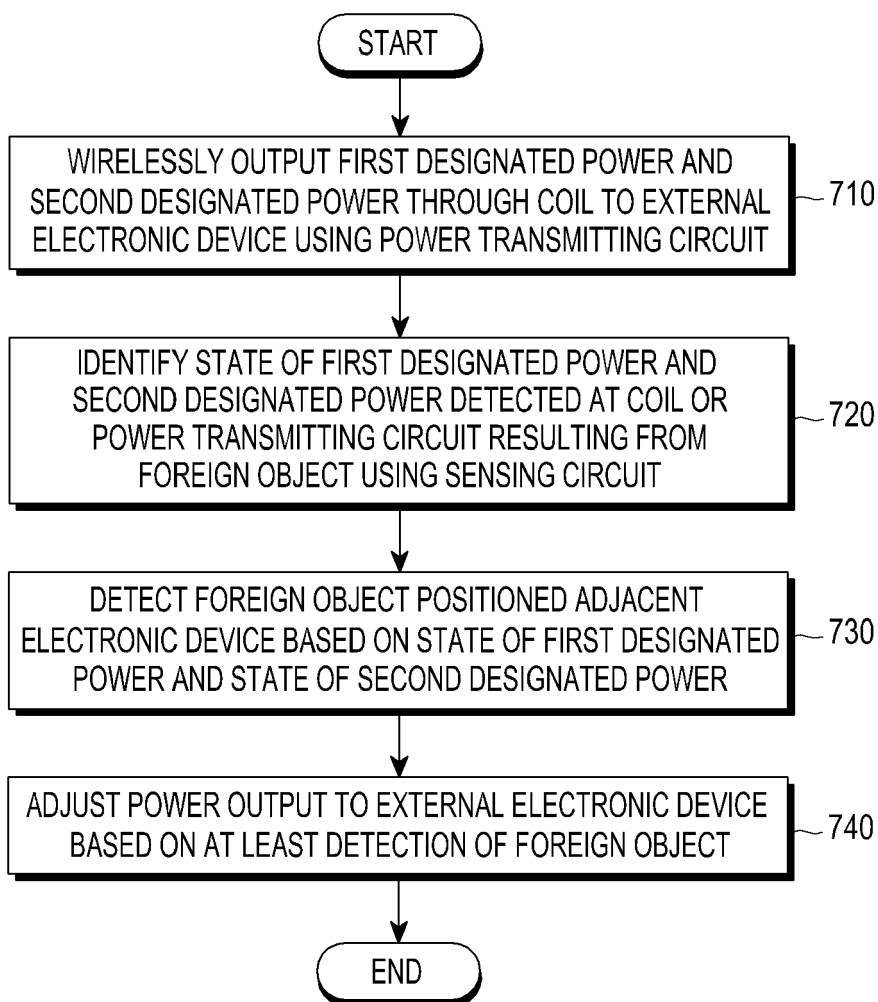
START

WIRELESSLY OUTPUT FIRST DESIGNATED POWER AND SECOND DESIGNATED POWER THROUGH COIL TO EXTERNAL ELECTRONIC DEVICE USING POWER TRANSMITTING CIRCUIT

710

IDENTIFY STATE OF FIRST DESIGNATED POWER AND SECOND DESIGNATED POWER DETECTED AT COIL OR POWER TRANSMITTING CIRCUIT RESULTING FROM FOREIGN OBJECT USING SENSING CIRCUIT

720

DETECT FOREIGN OBJECT POSITIONED ADJACENT ELECTRONIC DEVICE BASED ON STATE OF FIRST DESIGNATED POWER AND STATE OF SECOND DESIGNATED POWER

730

ADJUST POWER OUTPUT TO EXTERNAL ELECTRONIC DEVICE BASED ON AT LEAST DETECTION OF FOREIGN OBJECT

740

END